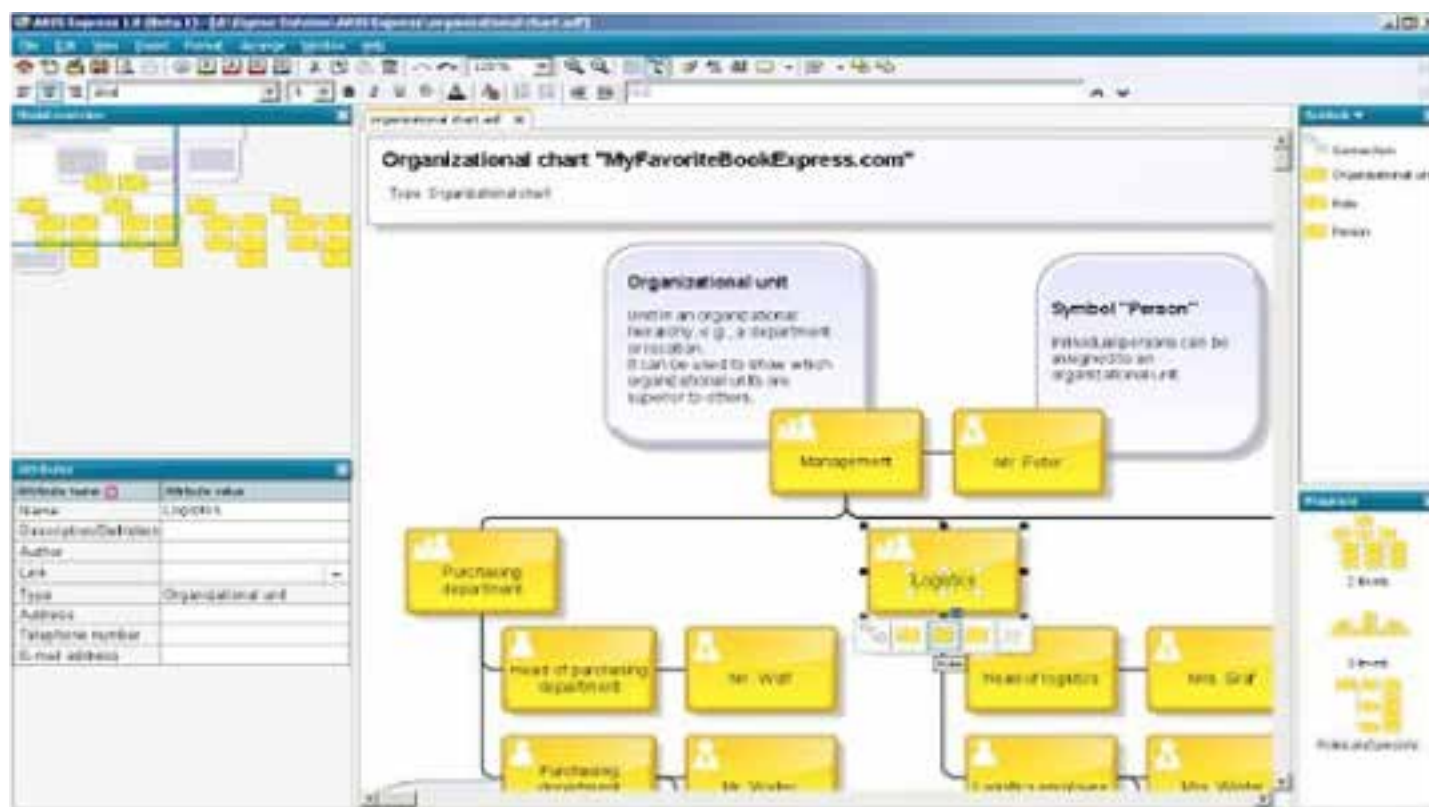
ARIS Express 1.0 (Beta 1) - [C:\Express Dateien\ARIS Express\organizational chart.adf]

File Edit View Insert Format Arrange Window Help

100%

Arial

Model overview

organizational chart.adf

Organizational chart "MyFavoriteBookExpress.com"

Type: Organizational chart

Organizational unit

Unit in an organizational hierarchy, e.g., a department or location. It can be used to show which organizational units are superior to others.

Symbol "Person"

Individual persons can be assigned to an organizational unit.

Management

Mr. Peter

Purchasing department

Logistics

Head of purchasing department

Mr. Wolf

Head of logistics

Mrs. Graf

Purchasing department

Mr. Wolter

Logistics employee

Mrs. Winter

Role

Attributes

| Attribute name | Attribute value |
|---|---|
| Name | Logistics |
| Description/Definition | |
| Author | |
| Link | |
| Type | Organizational unit |
| Address | |
| Telephone number | |
| E-mail address | |

Symbols

Connection

Organizational unit

Role

Person

Proposals

2 levels

3 levels

Roles and persons